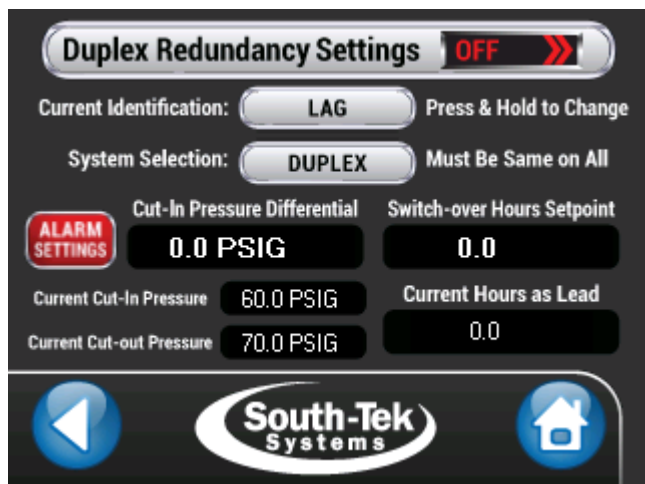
Duplex Redundancy Settings OFF

Current Identification: LAG Press & Hold to Change

System Selection: DUPLEX Must Be Same on All

ALARM SETTINGS

Cut-In Pressure Differential
0.0 PSIG

Switch-over Hours Setpoint
0.0

Current Cut-In Pressure 60.0 PSIG

Current Cut-out Pressure 70.0 PSIG

Current Hours as Lead
0.0

South-Tek Systems